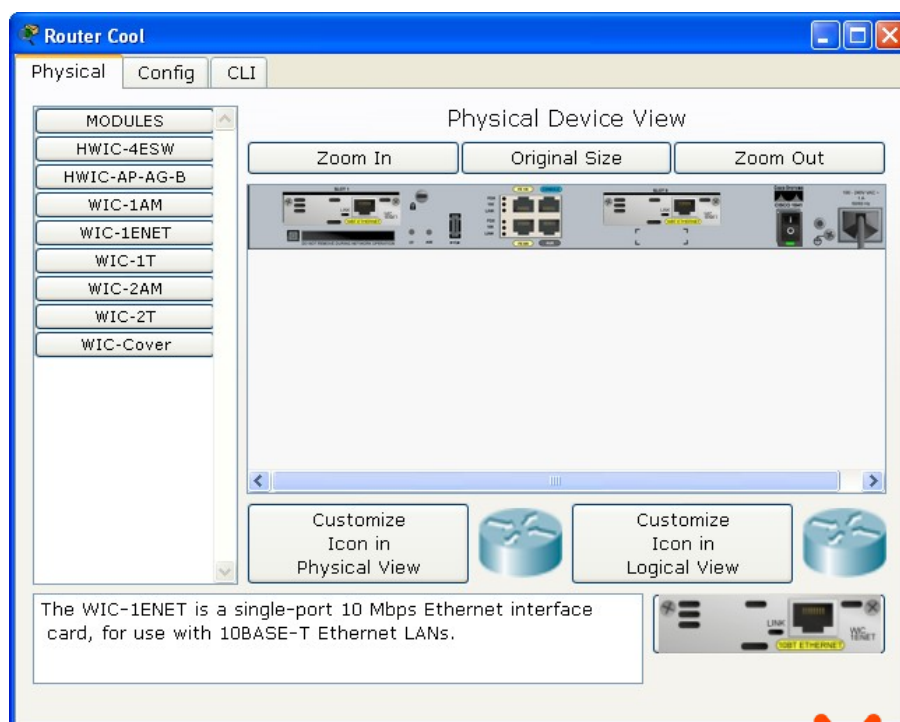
Router Cool

Physical | Config | CLI

MODULES
HWIC-4ESW
HWIC-AP-AG-B
WIC-1AM
WIC-1ENET
WIC-1T
WIC-2AM
WIC-2T
WIC-Cover

Physical Device View

Zoom In | Original Size | Zoom Out

Customize Icon in Physical View

Customize Icon in Logical View

The WIC-1ENET is a single-port 10 Mbps Ethernet interface card, for use with 10BASE-T Ethernet LANs.

LINK
WIC 1ENET
10BT ETHERNET